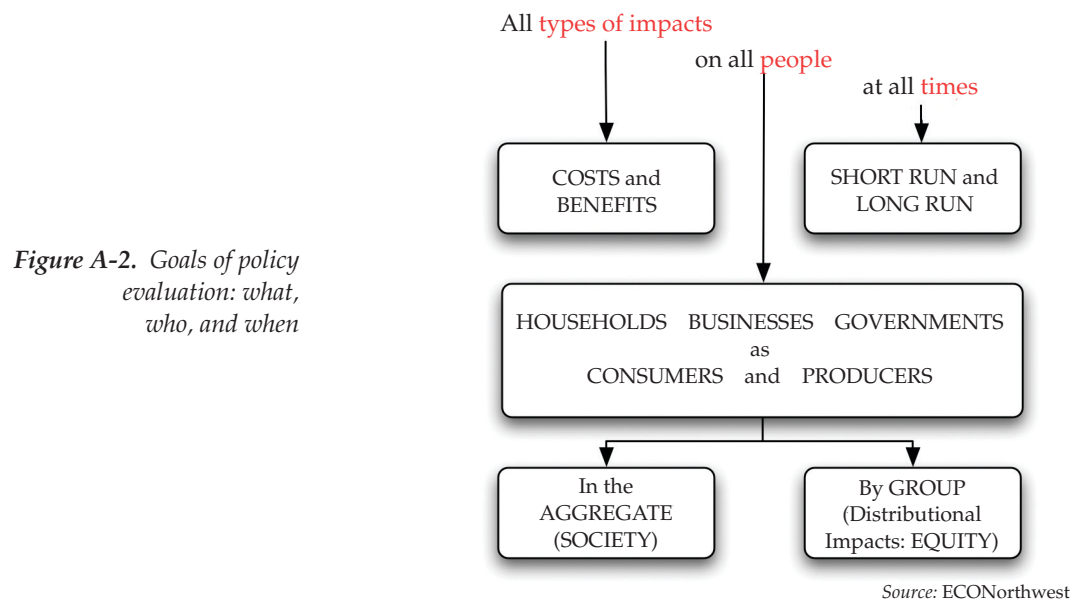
Figure A-2. Goals of policy evaluation: what, who, and when

All types of impacts

on all people

at all times

COSTS and BENEFITS

SHORT RUN and LONG RUN

HOUSEHOLDS BUSINESSES GOVERNMENTS
as
CONSUMERS and PRODUCERS

In the AGGREGATE (SOCIETY)

By GROUP (Distributional Impacts: EQUITY)

Source: ECONorthwest